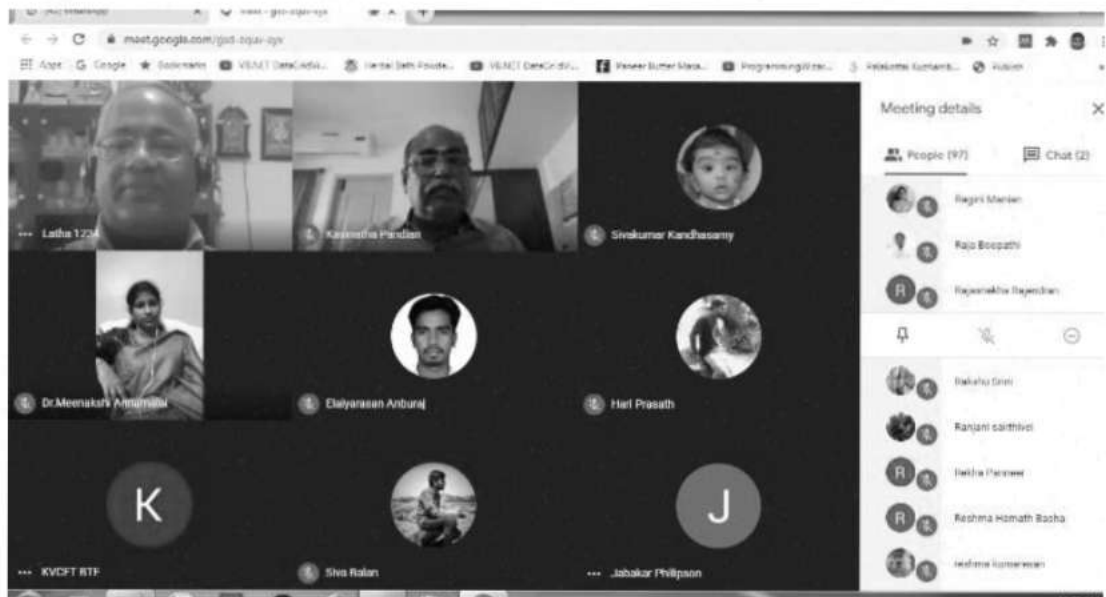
meet.google.com/gsd-oqux-oyx

Latha 1234
Kannatha Pandian
Sivakumar Kandhasamy
Dr.Meenakshi Annamalai
Elaiyarasan Anburaj
Hari Prasath
K
KVCET RTF
Siva Ratan
J
Jabakar Philipson

Meeting details
People (97)
Chat (2)
Ragini Manian
Raja Boopathi
Rajasrekha Rajendran
Baksha Srini
Ranjani sakthivel
Rekha Panneer
Reshma Homath Basha
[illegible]